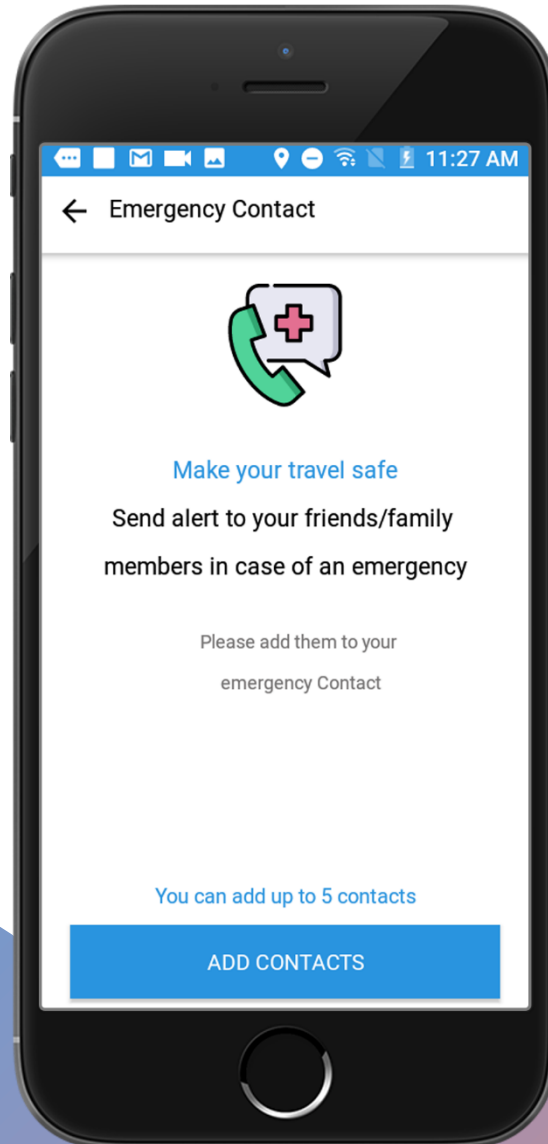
11:27 AM

Emergency Contact

Make your travel safe

Send alert to your friends/family members in case of an emergency

Please add them to your emergency Contact

You can add up to 5 contacts

ADD CONTACTS